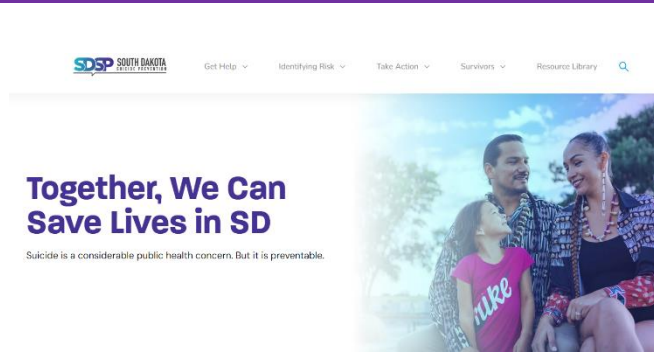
SDSP SOUTH DAKOTA SUICIDE PREVENTION

Get Help Identifying Risk Take Action Survivors Resource Library

Together, We Can Save Lives in SD

Suicide is a considerable public health concern. But it is preventable.

nike